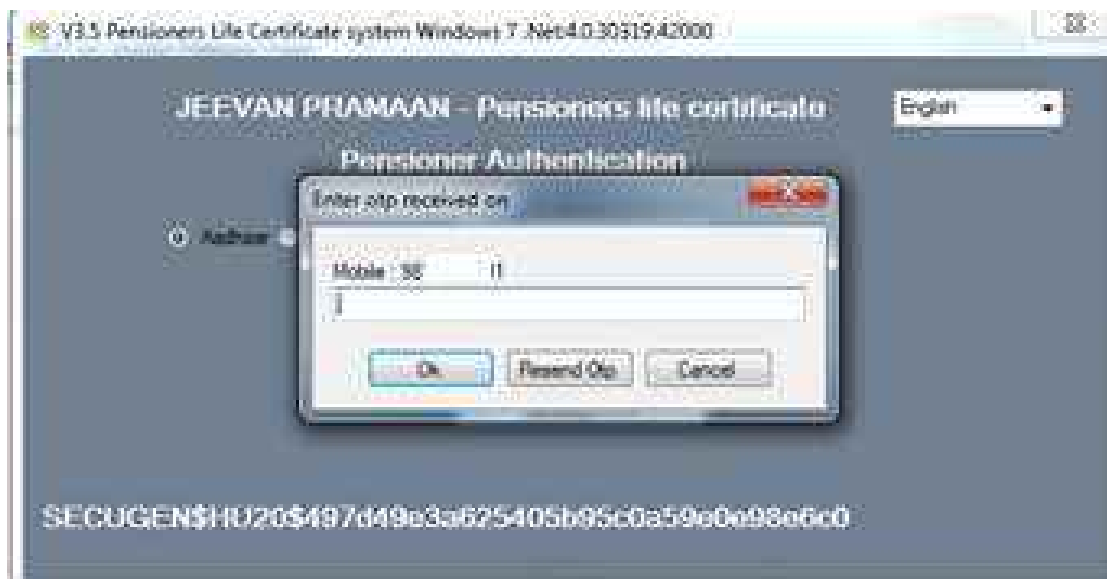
V3.5 Pensioners Life Certificate system Windows 7 .Net4.0.30319.42000

JEEVAN PRAMAAN - Pensioners life certificate

English

Pensioner Authentication

Enter otp received on

Aadhaar

Mobile 98 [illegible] 11

Ok

Resend Otp

Cancel

SECUGEN$HU20$497d49e3a625405b95c0a59e0e98e6c0